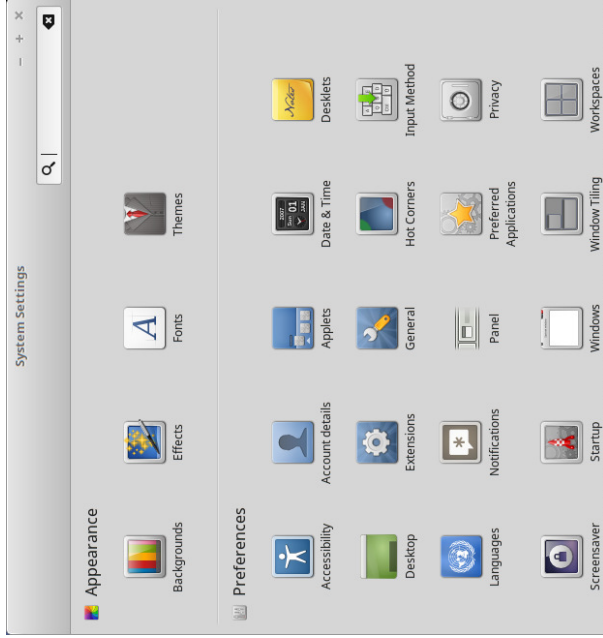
System Settings

Appearance

Backgrounds
Effects
Fonts
Themes

Preferences

Accessibility
Account details
Applets
Date & Time
Desklets
Desktop
Extensions
General
Hot Corners
Input Method
Languages
Notifications
Panel
Preferred Applications
Privacy
Screensaver
Startup
Windows
Window Tiling
Workspaces